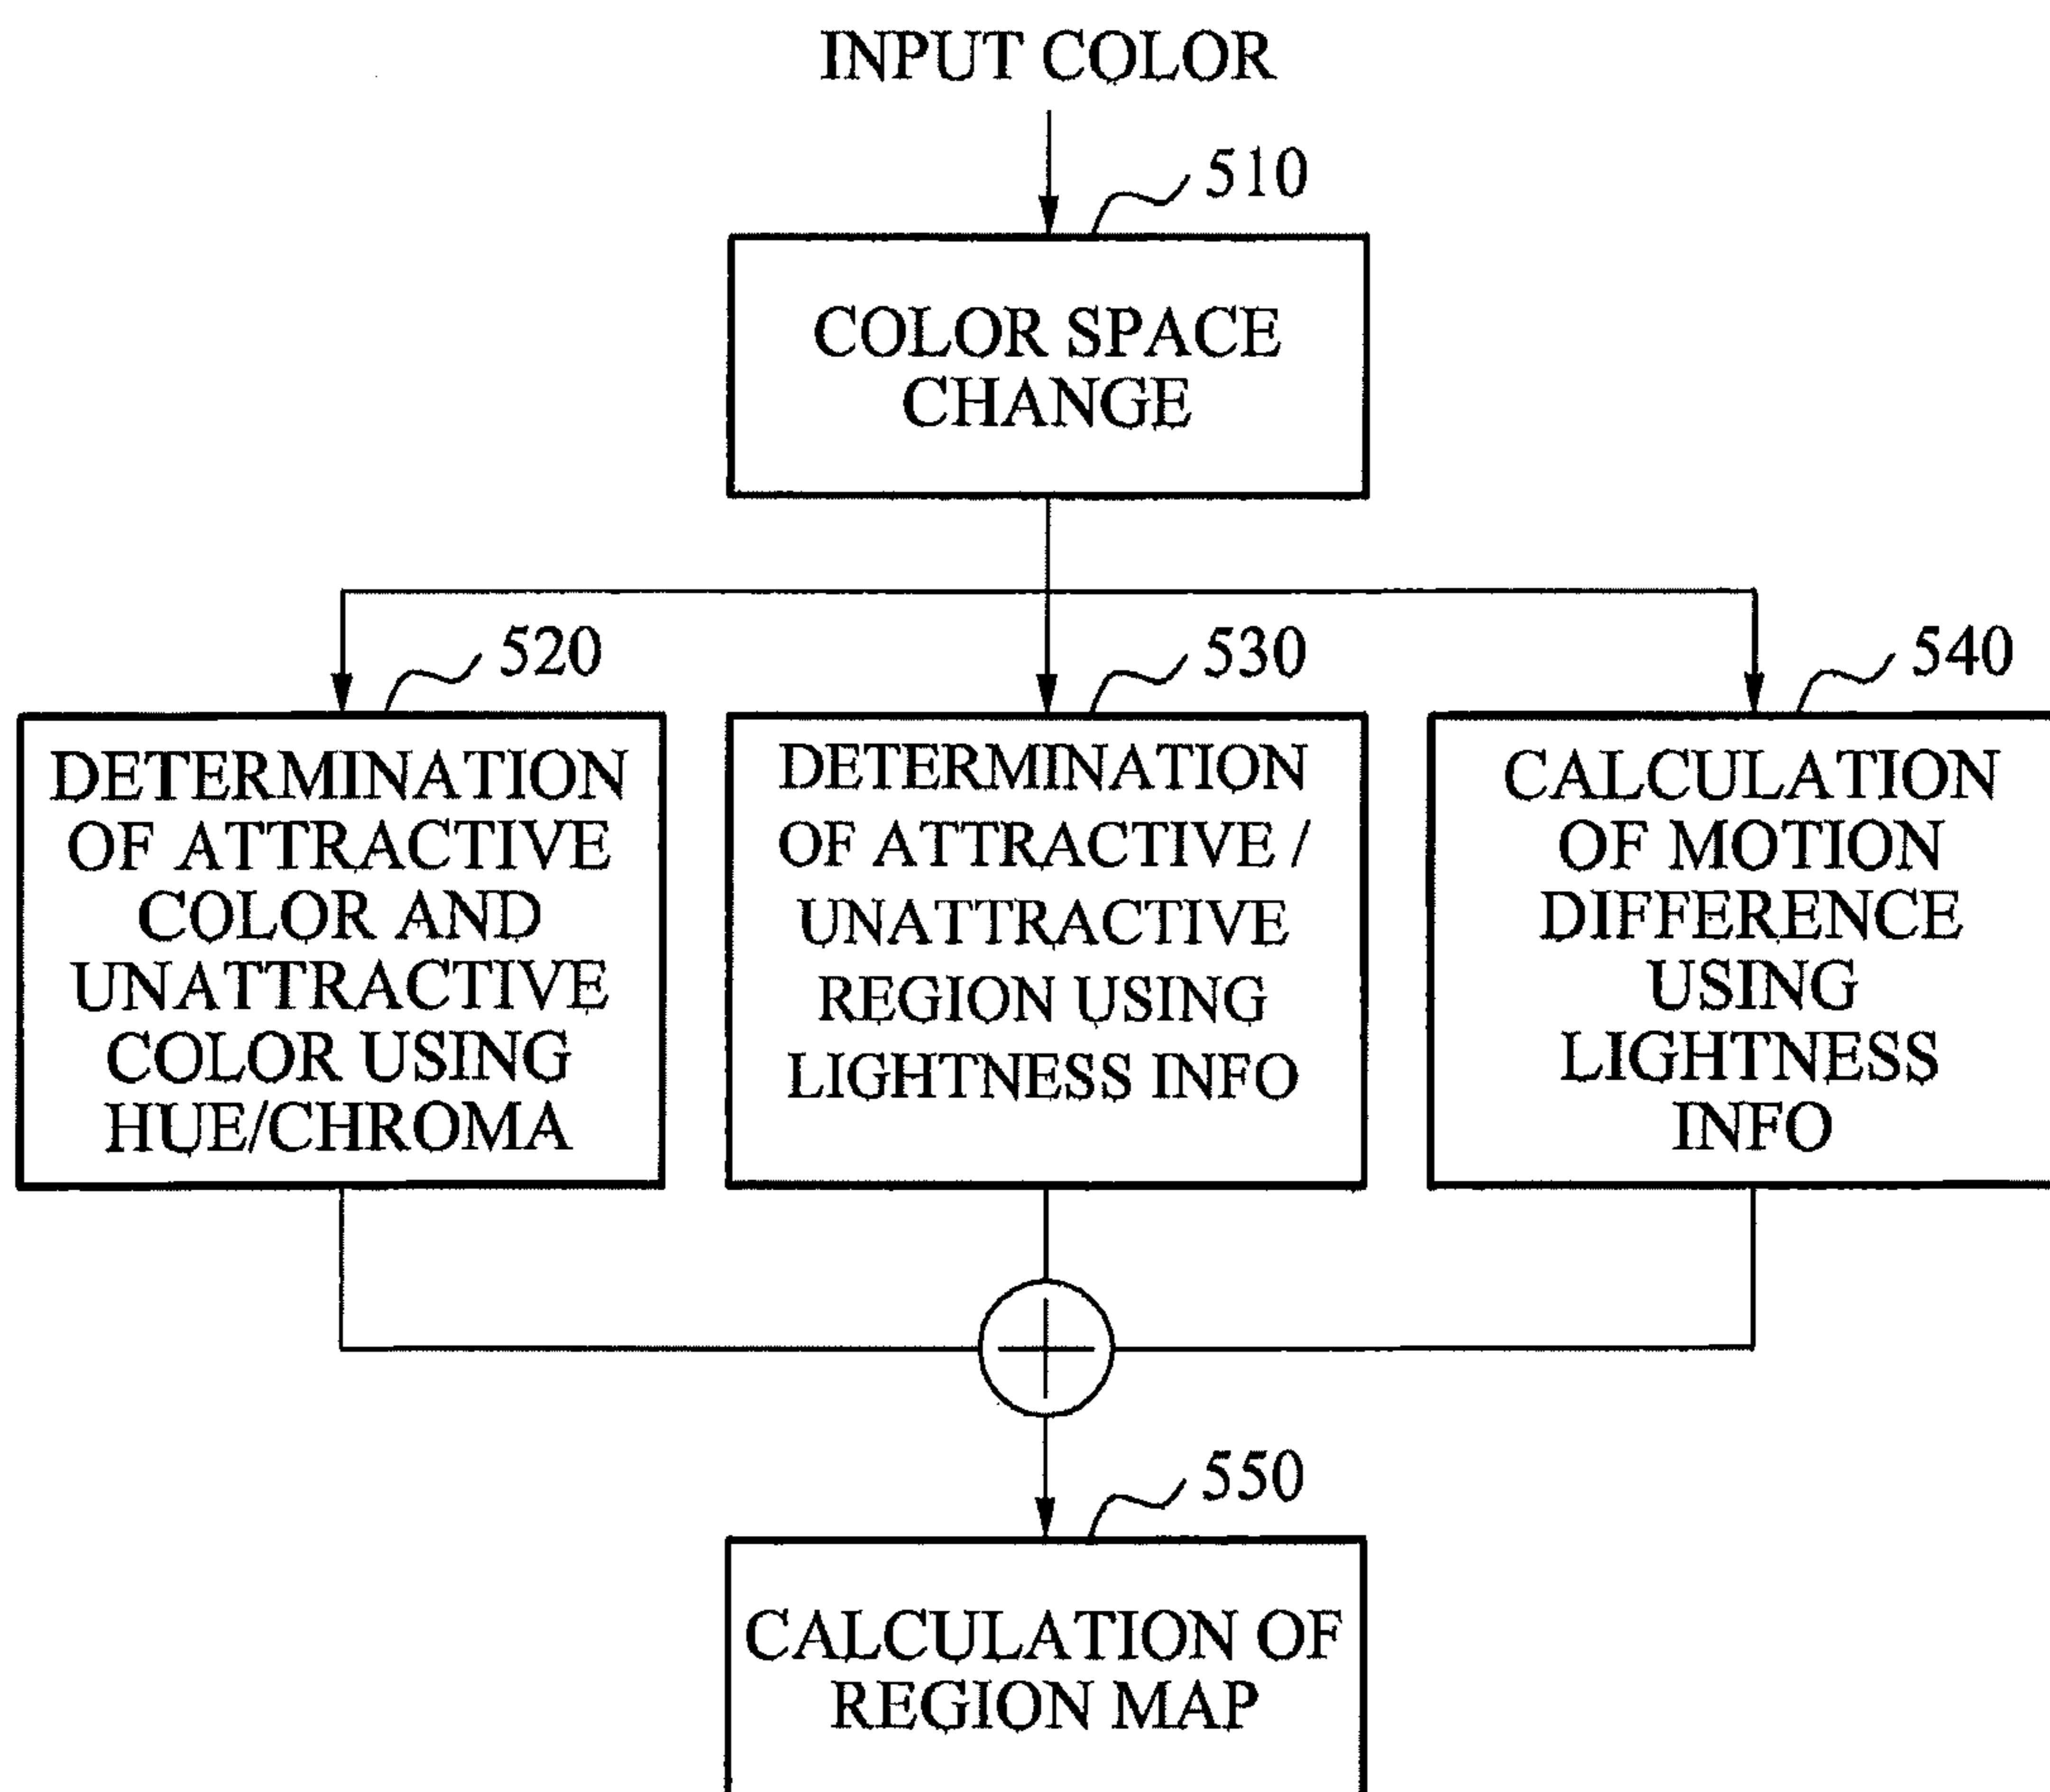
INPUT COLOR

510

COLOR SPACE CHANGE

520

DETERMINATION OF ATTRACTIVE COLOR AND UNATTRACTIVE COLOR USING HUE/CHROMA

530

DETERMINATION OF ATTRACTIVE / UNATTRACTIVE REGION USING LIGHTNESS INFO

540

CALCULATION OF MOTION DIFFERENCE USING LIGHTNESS INFO

550

CALCULATION OF REGION MAP